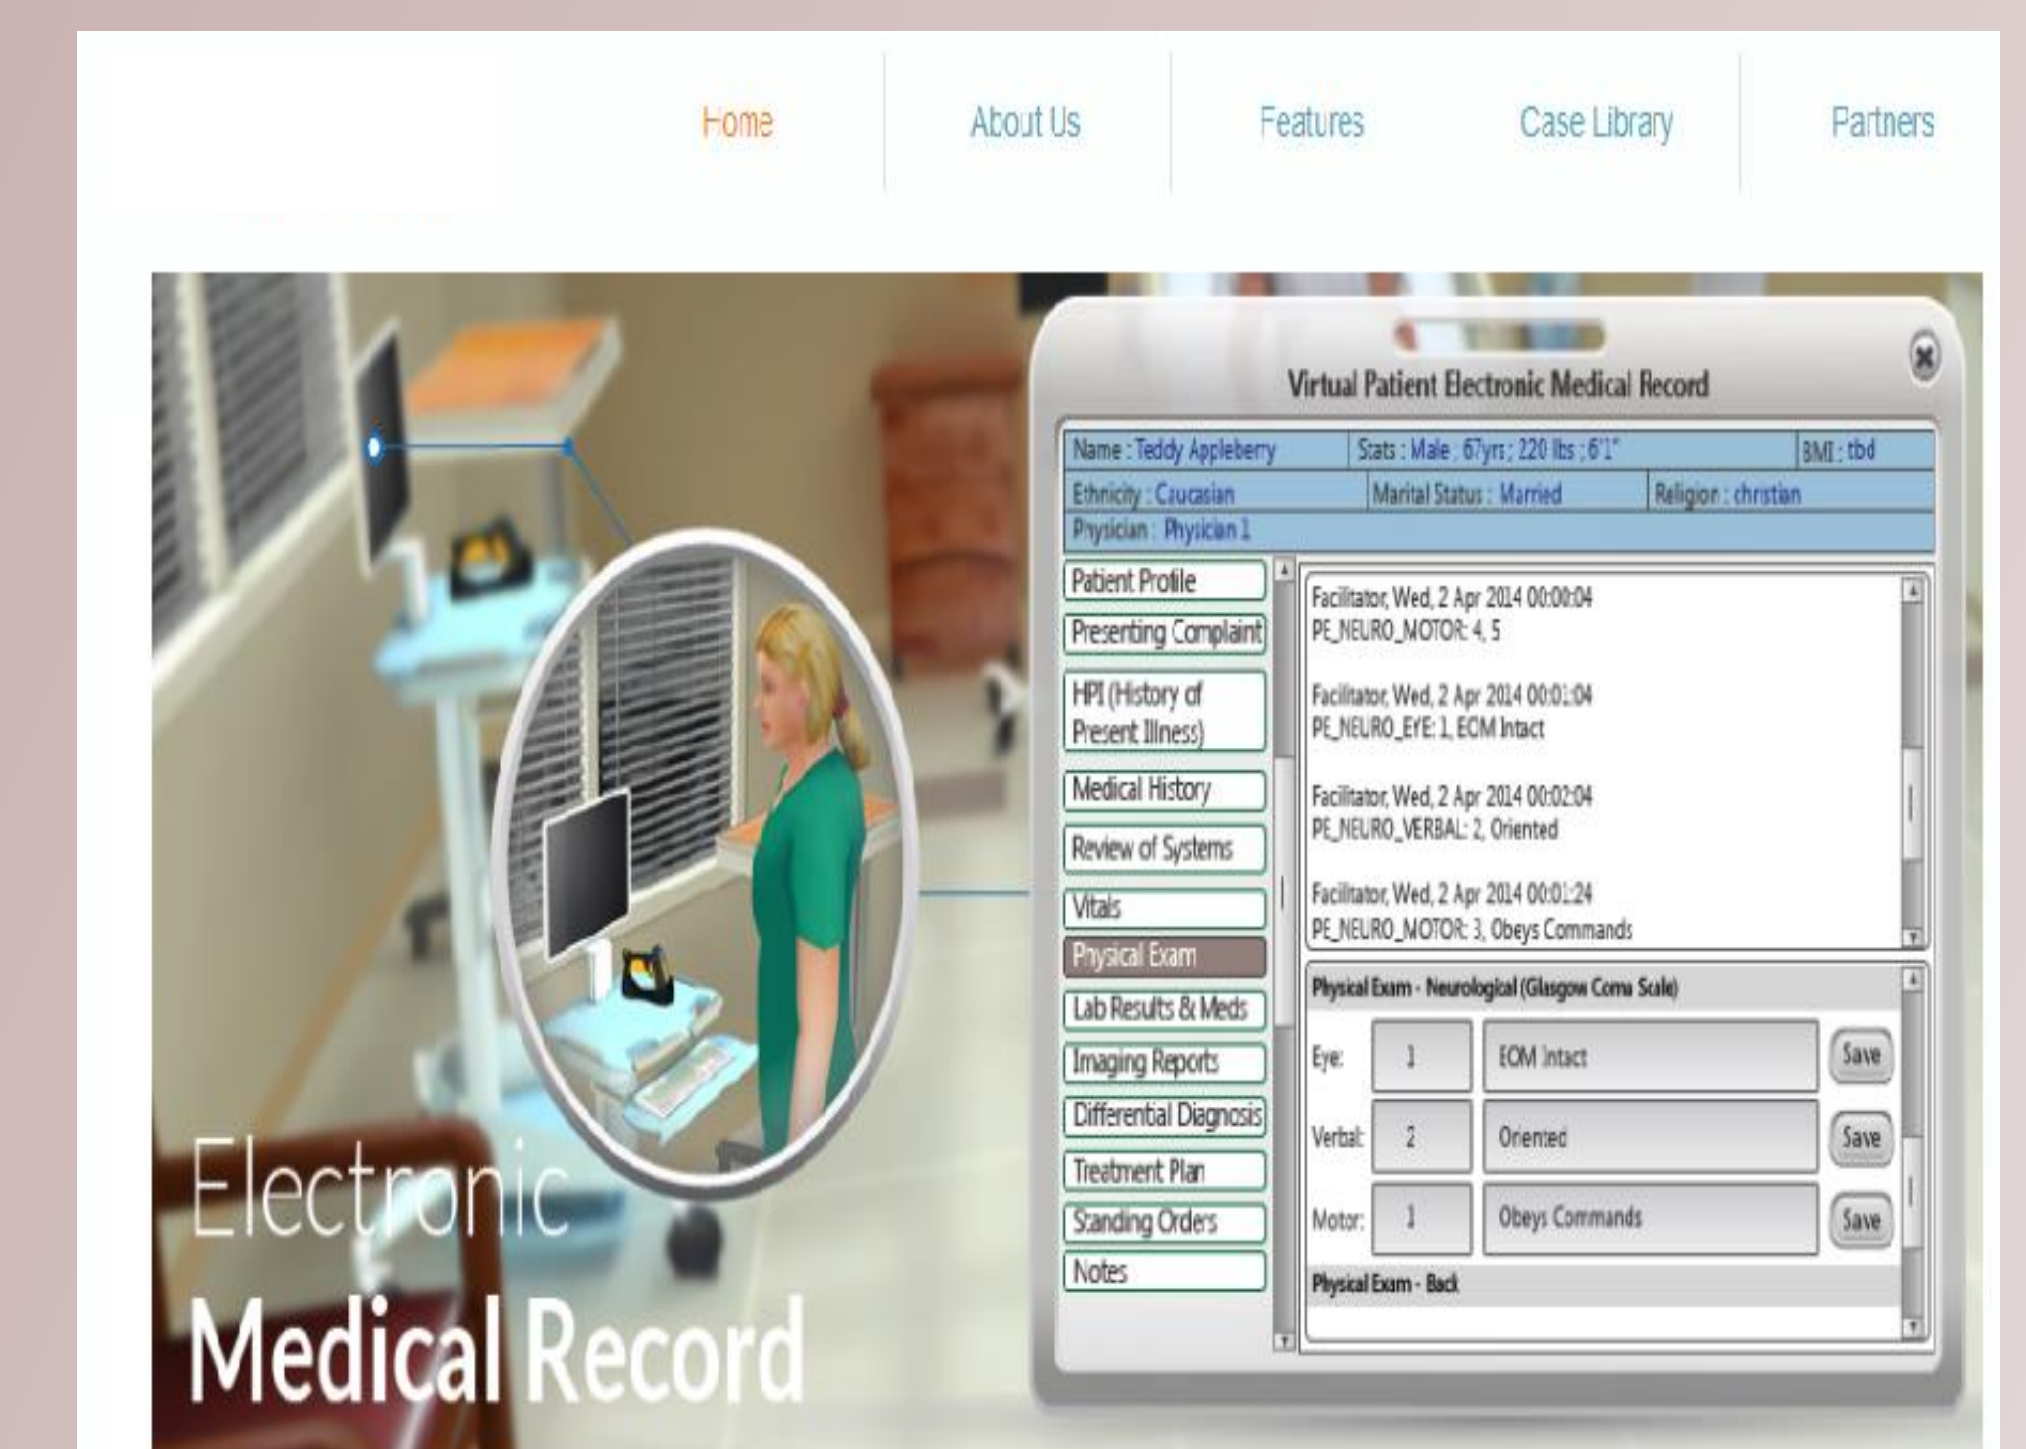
Home About Us Features Case Library Partners

Virtual Patient Electronic Medical Record

Name : Teddy Appleberry
Stats : Male ; 67yrs ; 220 lbs ; 6'1"
BMI : tbd
Ethnicity : Caucasian
Marital Status : Married
Religion : christian
Physician : Physician 1

Patient Profile
Presenting Complaint
HPI (History of Present Illness)
Medical History
Review of Systems
Vitals
Physical Exam
Lab Results & Meds
Imaging Reports
Differential Diagnosis
Treatment Plan
Standing Orders
Notes

Facilitator, Wed, 2 Apr 2014 00:00:04
PE_NEURO_MOTOR: 4, 5

Facilitator, Wed, 2 Apr 2014 00:01:04
PE_NEURO_EYE: 1, EOM Intact

Facilitator, Wed, 2 Apr 2014 00:02:04
PE_NEURO_VERBAL: 2, Oriented

Facilitator, Wed, 2 Apr 2014 00:01:24
PE_NEURO_MOTOR: 3, Obeys Commands

Physical Exam - Neurological (Glasgow Coma Scale)

| | | | |
|---|---|---|---|
| Eye: | 1 | EOM Intact | Save |
| Verbal: | 2 | Oriented | Save |
| Motor: | 1 | Obeys Commands | Save |

Physical Exam - Back

Electronic
Medical Record